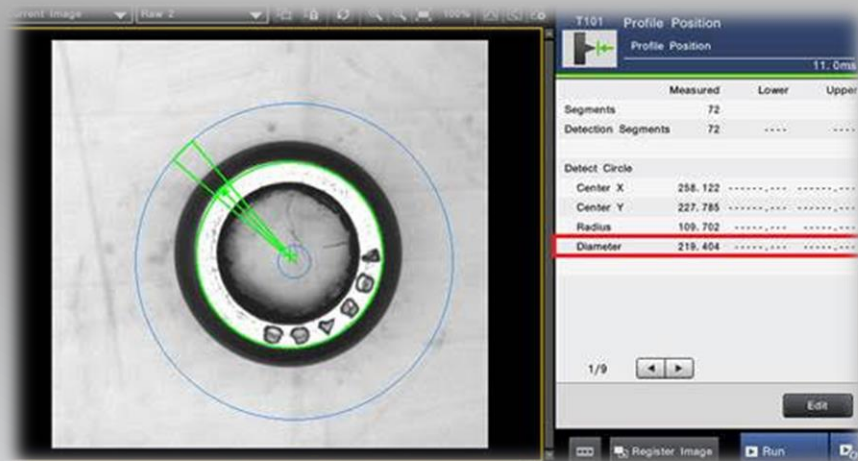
Current Image
Raw 2
100%

T101 Profile Position
Profile Position
11.0ms

| | Measured | Lower | Upper |
|---|---|---|---|
| Segments | 72 | | |
| Detection Segments | 72 | ---- | |
| Detect Circle | | | |
| Center X | 258.122 | ------.--- | ------.--- |
| Center Y | 227.785 | ------.--- | ------.--- |
| Radius | 109.702 | ------.--- | ------.--- |
| Diameter | 219.404 | ------.--- | ------.--- |

1/9

Edit

Register Image
Run